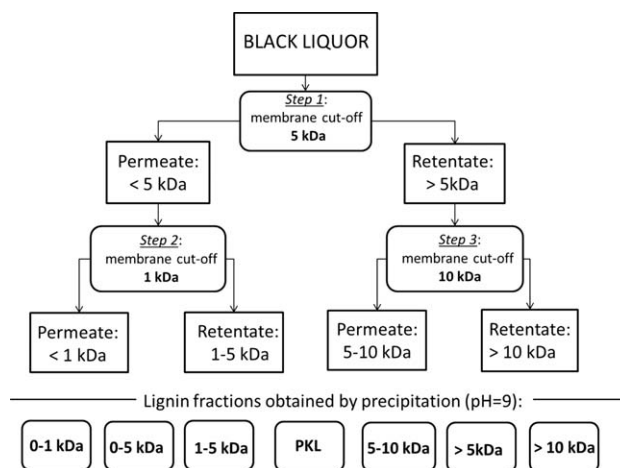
BLACK LIQUOR

Step 1:
membrane cut-off
5 kDa

Permeate:
< 5 kDa

Retentate:
> 5kDa

Step 2:
membrane cut-off
1 kDa

Step 3:
membrane cut-off
10 kDa

Permeate:
< 1 kDa

Retentate:
1-5 kDa

Permeate:
5-10 kDa

Retentate:
> 10 kDa

Lignin fractions obtained by precipitation (pH=9):

0-1 kDa

0-5 kDa

1-5 kDa

PKL

5-10 kDa

> 5kDa

> 10 kDa